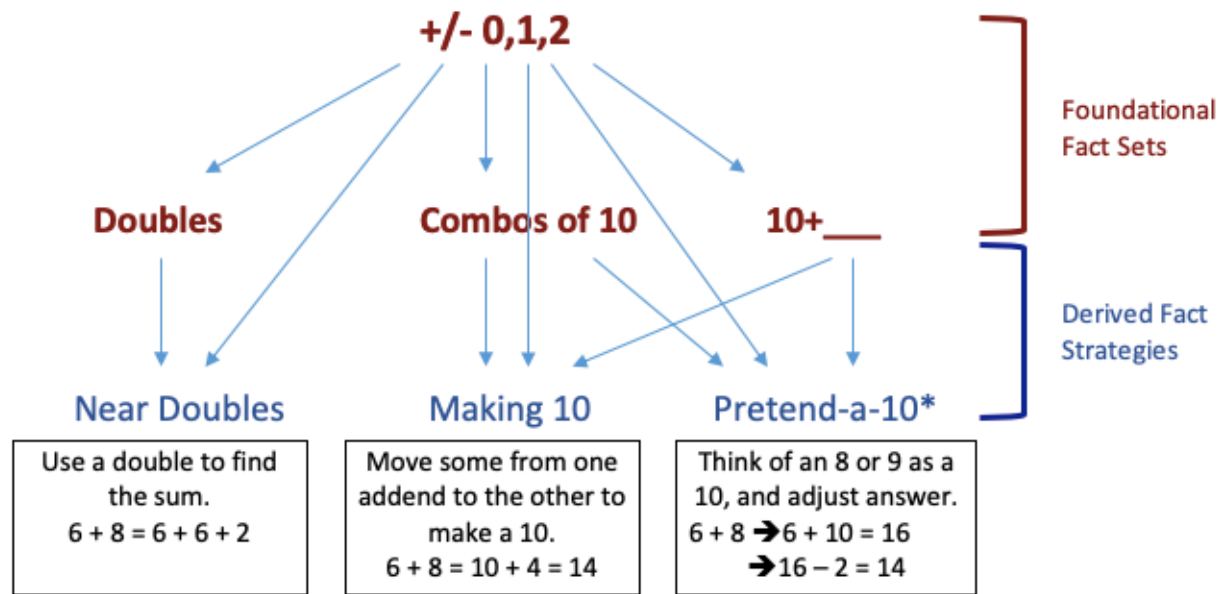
+/- 0,1,2

Foundational Fact Sets

Doubles

Combos of 10

10+___

Derived Fact Strategies

Near Doubles

Making 10

Pretend-a-10*

Use a double to find the sum.
$6 + 8 = 6 + 6 + 2$

Move some from one addend to the other to make a 10.
$6 + 8 = 10 + 4 = 14$

Think of an 8 or 9 as a 10, and adjust answer.
$6 + 8 \rightarrow 6 + 10 = 16$
$\rightarrow 16 - 2 = 14$